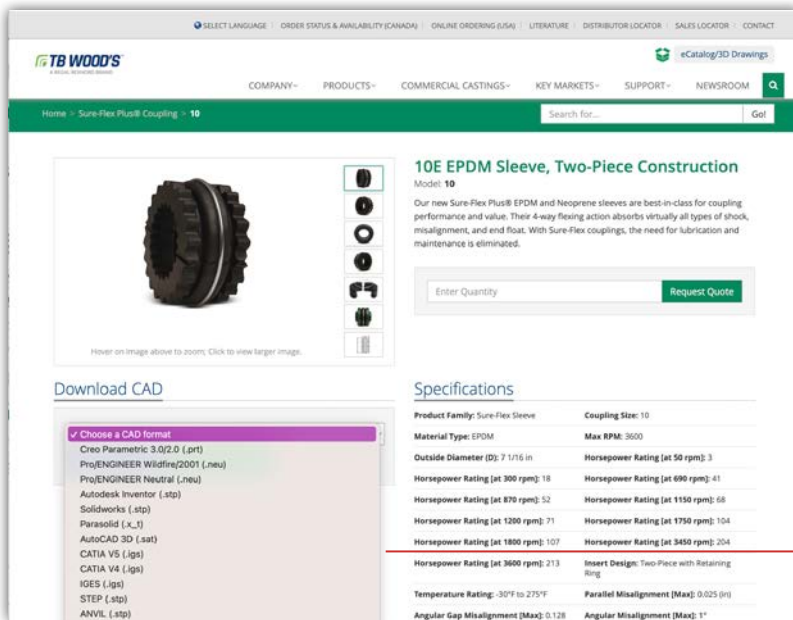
SELECT LANGUAGE | ORDER STATUS & AVAILABILITY (CANADA) | ONLINE ORDERING (USA) | LITERATURE | DISTRIBUTOR LOCATOR | SALES LOCATOR | CONTACT

TB WOOD'S
A REGAL REXNORD BRAND

eCatalog/3D Drawings

COMPANY PRODUCTS COMMERCIAL CASTINGS KEY MARKETS SUPPORT NEWSROOM

Home > Sure-Flex Plus® Coupling > 10

Search for... Go!

Hover on image above to zoom; Click to view larger image.

10E EPDM Sleeve, Two-Piece Construction

Model: 10

Our new Sure-Flex Plus® EPDM and Neoprene sleeves are best-in-class for coupling performance and value. Their 4-way flexing action absorbs virtually all types of shock, misalignment, and end float. With Sure-Flex couplings, the need for lubrication and maintenance is eliminated.

Enter Quantity

Request Quote

Download CAD

✓ Choose a CAD format
Creo Parametric 3.0/2.0 (.prt)
Pro/ENGINEER Wildfire/2001 (.neu)
Pro/ENGINEER Neutral (.neu)
Autodesk Inventor (.stp)
Solidworks (.stp)
Parasolid (.x_t)
AutoCAD 3D (.sat)
CATIA V5 (.igs)
CATIA V4 (.igs)
IGES (.igs)
STEP (.stp)
ANVIL (.stp)

Specifications

| | |
|---|---|
| Product Family: Sure-Flex Sleeve | Coupling Size: 10 |
| Material Type: EPDM | Max RPM: 3600 |
| Outside Diameter (D): 7 1/16 in | Horsepower Rating [at 50 rpm]: 3 |
| Horsepower Rating [at 300 rpm]: 18 | Horsepower Rating [at 690 rpm]: 41 |
| Horsepower Rating [at 870 rpm]: 52 | Horsepower Rating [at 1150 rpm]: 68 |
| Horsepower Rating [at 1200 rpm]: 71 | Horsepower Rating [at 1750 rpm]: 104 |
| Horsepower Rating [at 1800 rpm]: 107 | Horsepower Rating [at 3450 rpm]: 204 |
| Horsepower Rating [at 3600 rpm]: 213 | Insert Design: Two-Piece with Retaining Ring |
| Temperature Rating: -30°F to 275°F | Parallel Misalignment [Max]: 0.025 (in) |
| Angular Gap Misalignment [Max]: 0.128 | Angular Misalignment [Max]: 1° |